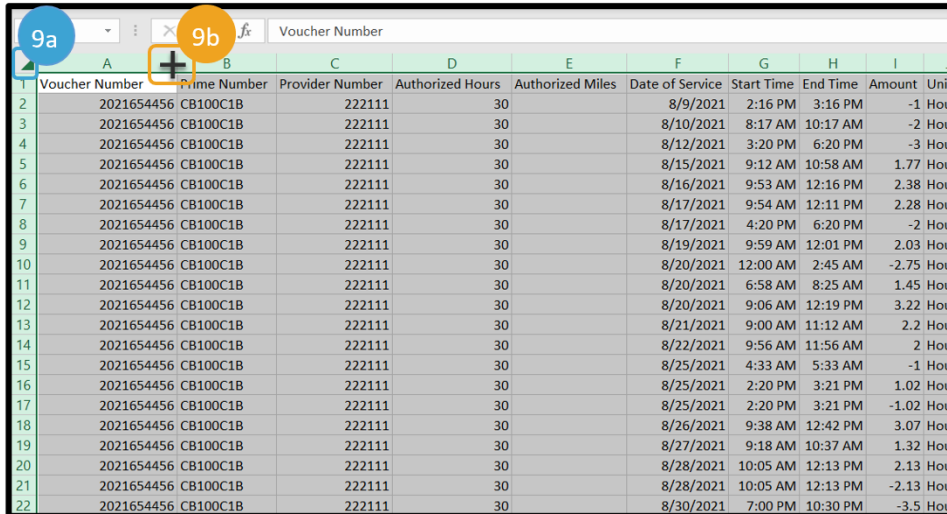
9a 9b
Voucher Number

| | A | B | C | D | E | F | G | H | I | J |
|---|---|---|---|---|---|---|---|---|---|---|
| 1 | Voucher Number | Prime Number | Provider Number | Authorized Hours | Authorized Miles | Date of Service | Start Time | End Time | Amount | Uni |
| 2 | 2021654456 | CB100C1B | 222111 | 30 | | 8/9/2021 | 2:16 PM | 3:16 PM | -1 | Hou |
| 3 | 2021654456 | CB100C1B | 222111 | 30 | | 8/10/2021 | 8:17 AM | 10:17 AM | -2 | Hou |
| 4 | 2021654456 | CB100C1B | 222111 | 30 | | 8/12/2021 | 3:20 PM | 6:20 PM | -3 | Hou |
| 5 | 2021654456 | CB100C1B | 222111 | 30 | | 8/15/2021 | 9:12 AM | 10:58 AM | 1.77 | Hou |
| 6 | 2021654456 | CB100C1B | 222111 | 30 | | 8/16/2021 | 9:53 AM | 12:16 PM | 2.38 | Hou |
| 7 | 2021654456 | CB100C1B | 222111 | 30 | | 8/17/2021 | 9:54 AM | 12:11 PM | 2.28 | Hou |
| 8 | 2021654456 | CB100C1B | 222111 | 30 | | 8/17/2021 | 4:20 PM | 6:20 PM | -2 | Hou |
| 9 | 2021654456 | CB100C1B | 222111 | 30 | | 8/19/2021 | 9:59 AM | 12:01 PM | 2.03 | Hou |
| 10 | 2021654456 | CB100C1B | 222111 | 30 | | 8/20/2021 | 12:00 AM | 2:45 AM | -2.75 | Hou |
| 11 | 2021654456 | CB100C1B | 222111 | 30 | | 8/20/2021 | 6:58 AM | 8:25 AM | 1.45 | Hou |
| 12 | 2021654456 | CB100C1B | 222111 | 30 | | 8/20/2021 | 9:06 AM | 12:19 PM | 3.22 | Hou |
| 13 | 2021654456 | CB100C1B | 222111 | 30 | | 8/21/2021 | 9:00 AM | 11:12 AM | 2.2 | Hou |
| 14 | 2021654456 | CB100C1B | 222111 | 30 | | 8/22/2021 | 9:56 AM | 11:56 AM | 2 | Hou |
| 15 | 2021654456 | CB100C1B | 222111 | 30 | | 8/25/2021 | 4:33 AM | 5:33 AM | -1 | Hou |
| 16 | 2021654456 | CB100C1B | 222111 | 30 | | 8/25/2021 | 2:20 PM | 3:21 PM | 1.02 | Hou |
| 17 | 2021654456 | CB100C1B | 222111 | 30 | | 8/25/2021 | 2:20 PM | 3:21 PM | -1.02 | Hou |
| 18 | 2021654456 | CB100C1B | 222111 | 30 | | 8/26/2021 | 9:38 AM | 12:42 PM | 3.07 | Hou |
| 19 | 2021654456 | CB100C1B | 222111 | 30 | | 8/27/2021 | 9:18 AM | 10:37 AM | 1.32 | Hou |
| 20 | 2021654456 | CB100C1B | 222111 | 30 | | 8/28/2021 | 10:05 AM | 12:13 PM | 2.13 | Hou |
| 21 | 2021654456 | CB100C1B | 222111 | 30 | | 8/28/2021 | 10:05 AM | 12:13 PM | -2.13 | Hou |
| 22 | 2021654456 | CB100C1B | 222111 | 30 | | 8/30/2021 | 7:00 PM | 10:30 PM | -3.5 | Hou |